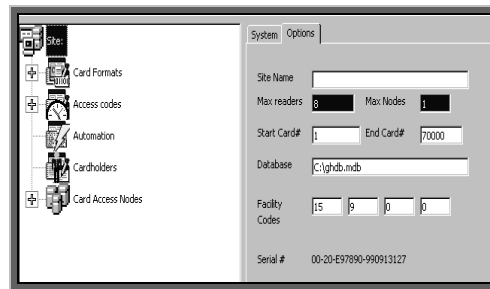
Site:

Card Formats

Access codes

Automation

Cardholders

Card Access Nodes

System Options

Site Name

Max readers 8

Max Nodes 1

Start Card# 1

End Card# 70000

Database C:\ghdb.mdb

Facility Codes 15 9 0 0

Serial # 00-20-E97890-990913127